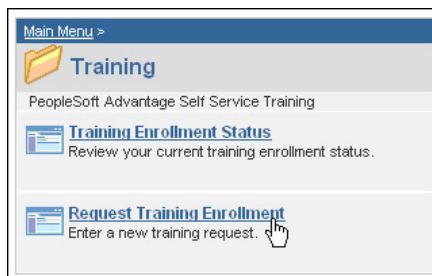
Main Menu >

Training

PeopleSoft Advantage Self Service Training

Training Enrollment Status
Review your current training enrollment status.

Request Training Enrollment
Enter a new training request.